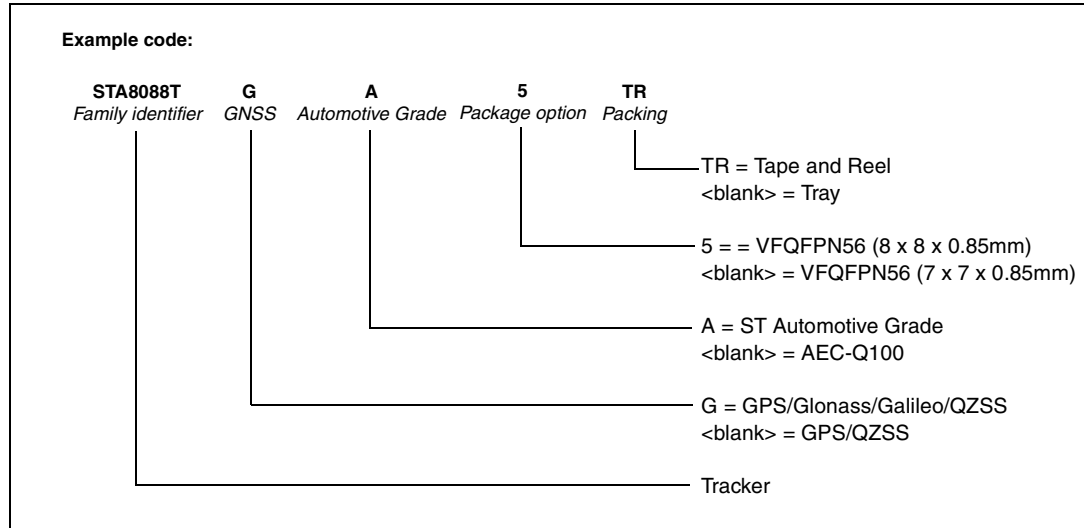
Example code:

STA8088T
Family identifier

G
GNSS

A
Automotive Grade

5
Package option

TR
Packing

TR = Tape and Reel
<blank> = Tray

5 = = VFQFPN56 (8 x 8 x 0.85mm)
<blank> = VFQFPN56 (7 x 7 x 0.85mm)

A = ST Automotive Grade
<blank> = AEC-Q100

G = GPS/Glonass/Galileo/QZSS
<blank> = GPS/QZSS

Tracker